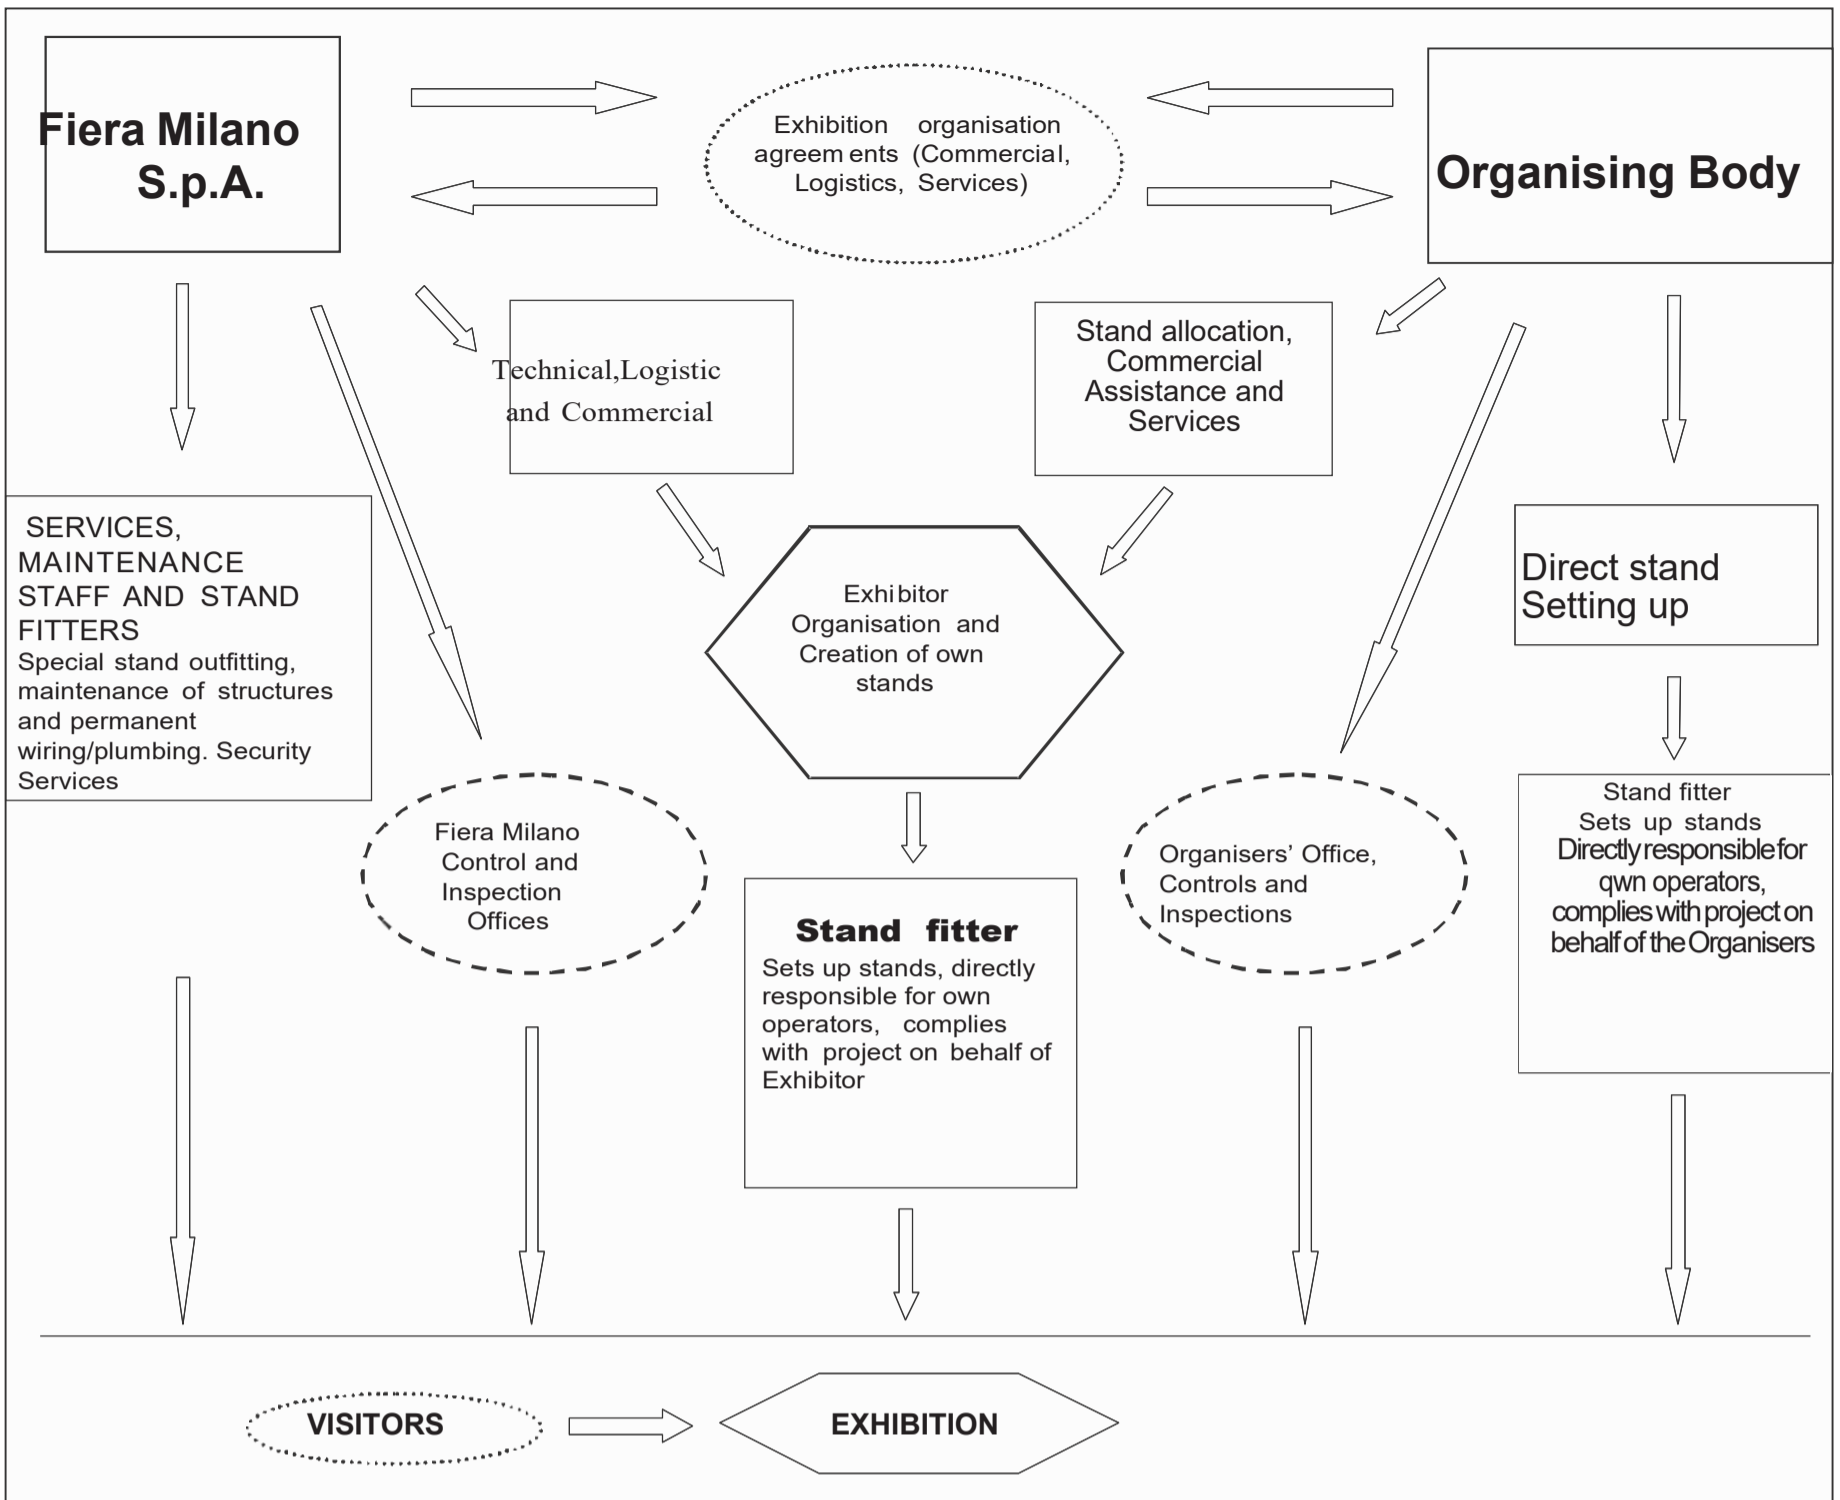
Fiera Milano S.p.A.

Exhibition organisation agreem ents (Commercial, Logistics, Services)

Organising Body

Technical,Logistic and Commercial

Stand allocation, Commercial Assistance and Services

SERVICES, MAINTENANCE STAFF AND STAND FITTERS
Special stand outfitting, maintenance of structures and permanent wiring/plumbing. Security Services

Exhibitor Organisation and Creation of own stands

Direct stand Setting up

Fiera Milano Control and Inspection Offices

Stand fitter
Sets up stands, directly responsible for own operators, complies with project on behalf of Exhibitor

Organisers' Office, Controls and Inspections

Stand fitter
Sets up stands
Directly responsible for qwn operators, complies with project on behalf of the Organisers

VISITORS

EXHIBITION